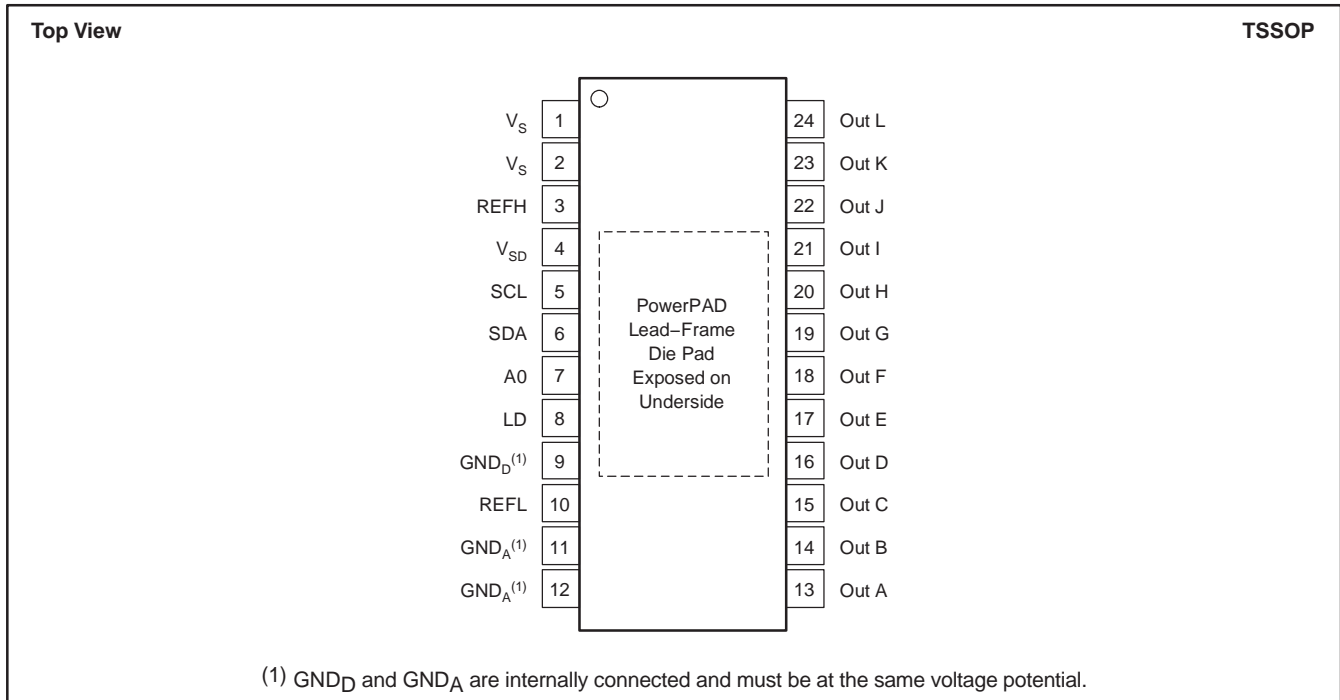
Top View

TSSOP

$V_S$ 1
$V_S$ 2
REFH 3
$V_{SD}$ 4
SCL 5
SDA 6
A0 7
LD 8
$GND_D^{(1)}$ 9
REFL 10
$GND_A^{(1)}$ 11
$GND_A^{(1)}$ 12

24 Out L
23 Out K
22 Out J
21 Out I
20 Out H
19 Out G
18 Out F
17 Out E
16 Out D
15 Out C
14 Out B
13 Out A

PowerPAD Lead−Frame Die Pad Exposed on Underside

(1) $GND_D$ and $GND_A$ are internally connected and must be at the same voltage potential.